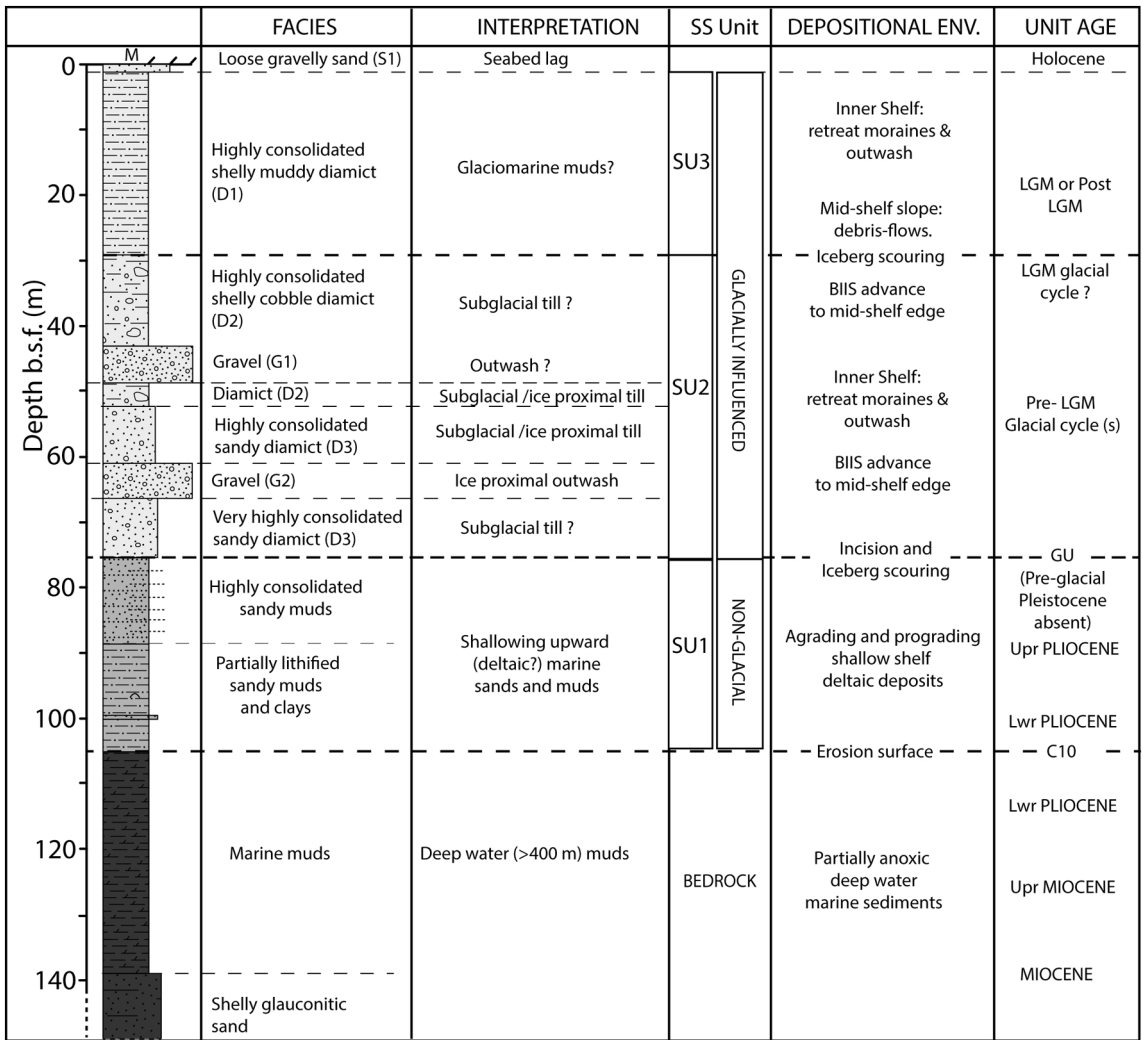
| | FACIES | INTERPRETATION | SS Unit | DEPOSITIONAL ENV. | UNIT AGE |
|---|---|---|---|---|---|
| M | Loose gravelly sand (S1) | Seabed lag | | | Holocene |
| | Highly consolidated shelly muddy diamict (D1) | Glaciomarine muds? | SU3 | Inner Shelf: retreat moraines & outwash. Mid-shelf slope: debris-flows. | LGM or Post LGM |
| | | | | Iceberg scouring | |
| | Highly consolidated shelly cobble diamict (D2) | Subglacial till ? | | BIIS advance to mid-shelf edge | LGM glacial cycle ? |
| | Gravel (G1) | Outwash ? | | | |
| | Diamict (D2) | Subglacial /ice proximal till | SU2 | Inner Shelf: retreat moraines & outwash | Pre- LGM Glacial cycle (s) |
| | Highly consolidated sandy diamict (D3) | Subglacial /ice proximal till | | | |
| | Gravel (G2) | Ice proximal outwash | | BIIS advance to mid-shelf edge | |
| | Very highly consolidated sandy diamict (D3) | Subglacial till ? | | | |
| | | | | Incision and Iceberg scouring | GU (Pre-glacial Pleistocene absent) |
| | Highly consolidated sandy muds | | | | |
| | Partially lithified sandy muds and clays | Shallowing upward (deltaic?) marine sands and muds | SU1 | Agrading and prograding shallow shelf deltaic deposits | Upr PLIOCENE<br>Lwr PLIOCENE |
| | | | | Erosion surface | C10 |
| | Marine muds | Deep water (>400 m) muds | BEDROCK | Partially anoxic deep water marine sediments | Lwr PLIOCENE<br>Upr MIOCENE<br>MIOCENE |
| | Shelly glauconitic sand | | | | |

GLACIALLY INFLUENCED

NON-GLACIAL

Depth b.s.f. (m)

0
20
40
60
80
100
120
140